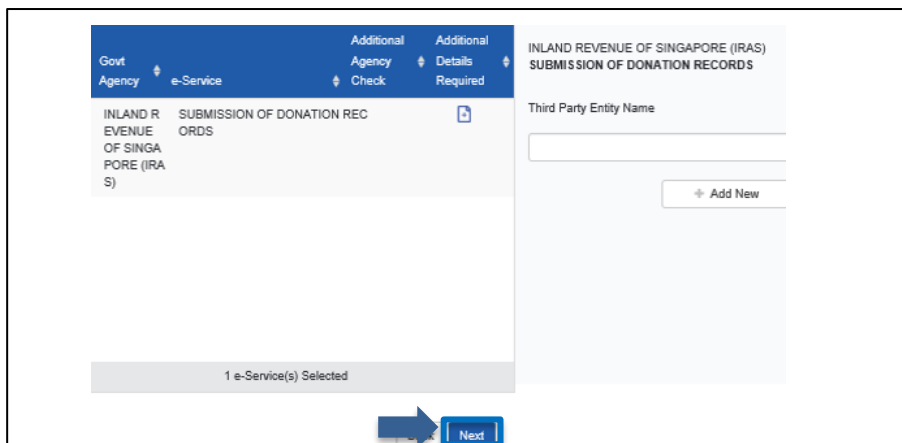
| Govt Agency | e-Service | Additional Agency Check | Additional Details Required |
|---|---|---|---|
| INLAND REVENUE OF SINGAPORE (IRAS) | SUBMISSION OF DONATION RECORDS | | |

1 e-Service(s) Selected

INLAND REVENUE OF SINGAPORE (IRAS)
SUBMISSION OF DONATION RECORDS

Third Party Entity Name

+ Add New

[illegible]

Next